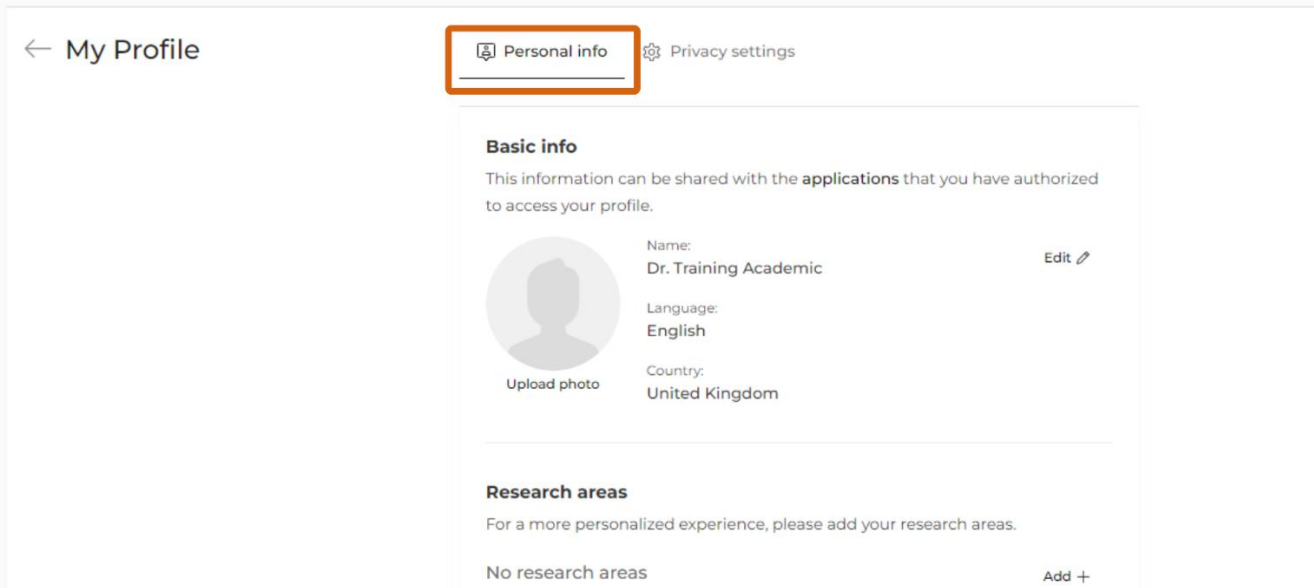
← My Profile

Personal info

Privacy settings

Basic info

This information can be shared with the **applications** that you have authorized to access your profile.

Upload photo

Name:
Dr. Training Academic

Edit

Language:
English

Country:
United Kingdom

Research areas

For a more personalized experience, please add your research areas.

No research areas

Add +